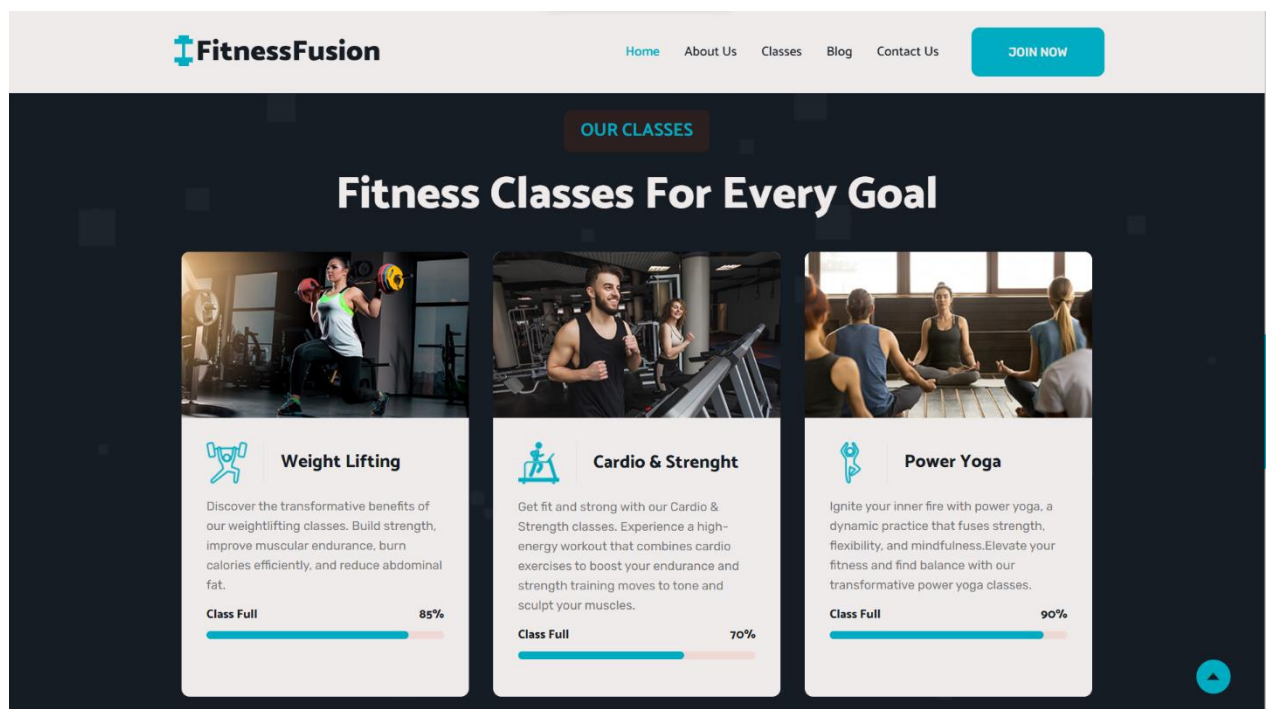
FitnessFusion

Home About Us Classes Blog Contact Us JOIN NOW

OUR CLASSES

Fitness Classes For Every Goal

Weight Lifting

Discover the transformative benefits of our weightlifting classes. Build strength, improve muscular endurance, burn calories efficiently, and reduce abdominal fat.

Class Full 85%

Cardio & Strenght

Get fit and strong with our Cardio & Strength classes. Experience a high-energy workout that combines cardio exercises to boost your endurance and strength training moves to tone and sculpt your muscles.

Class Full 70%

Power Yoga

Ignite your inner fire with power yoga, a dynamic practice that fuses strength, flexibility, and mindfulness.Elevate your fitness and find balance with our transformative power yoga classes.

Class Full 90%